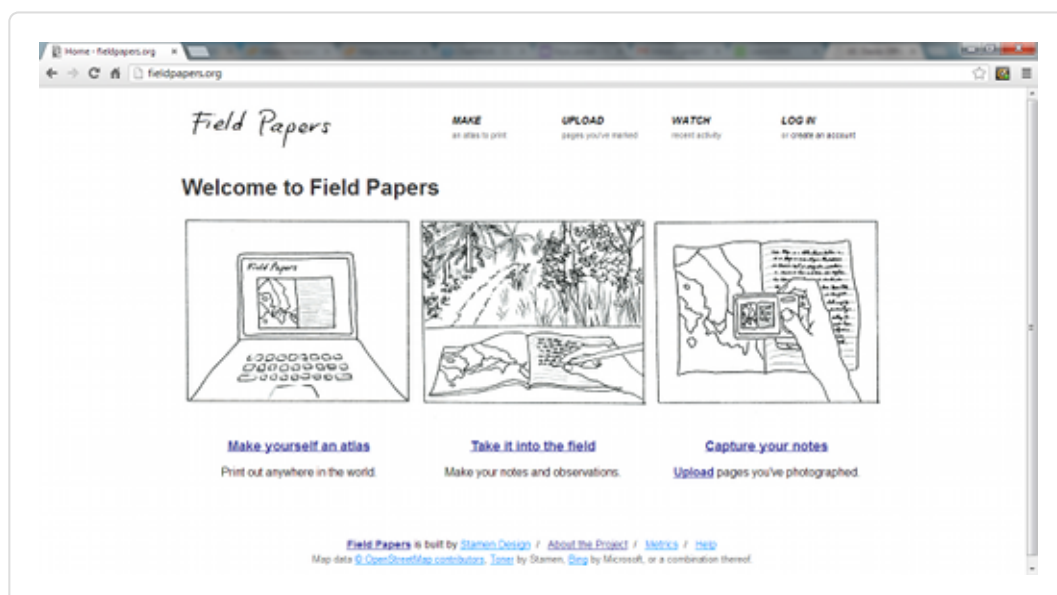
Home - fieldpapers.org ×

fieldpapers.org

Field Papers

MAKE
an atlas to print

UPLOAD
pages you've marked

WATCH
recent activity

LOG IN
or create an account

Welcome to Field Papers

Field Papers

Make yourself an atlas

Print out anywhere in the world.

Take it into the field

Make your notes and observations.

Capture your notes

Upload pages you've photographed.

Field Papers is built by Stamen Design / About the Project / Metrics / Help
Map data © OpenStreetMap contributors, Toner by Stamen, Bing by Microsoft, or a combination thereof.